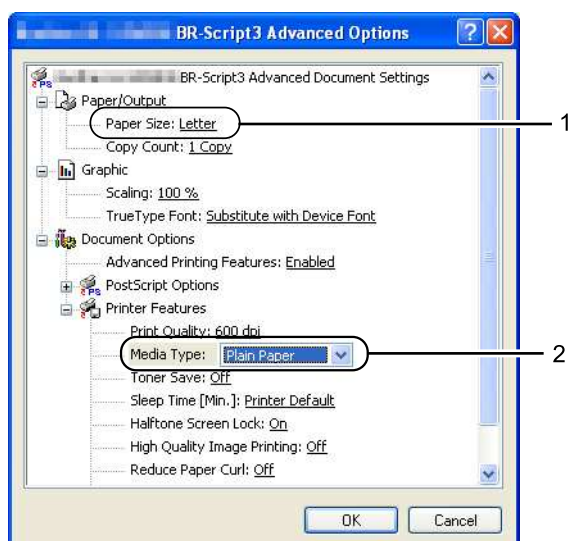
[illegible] BR-Script3 Advanced Options

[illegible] BR-Script3 Advanced Document Settings
Paper/Output
Paper Size: Letter
Copy Count: 1 Copy
Graphic
Scaling: 100 %
TrueType Font: Substitute with Device Font
Document Options
Advanced Printing Features: Enabled
PostScript Options
Printer Features
Print Quality: 600 dpi
Media Type: Plain Paper
Toner Save: Off
Sleep Time [Min.]: Printer Default
Halftone Screen Lock: On
High Quality Image Printing: Off
Reduce Paper Curl: Off

OK Cancel

1

2